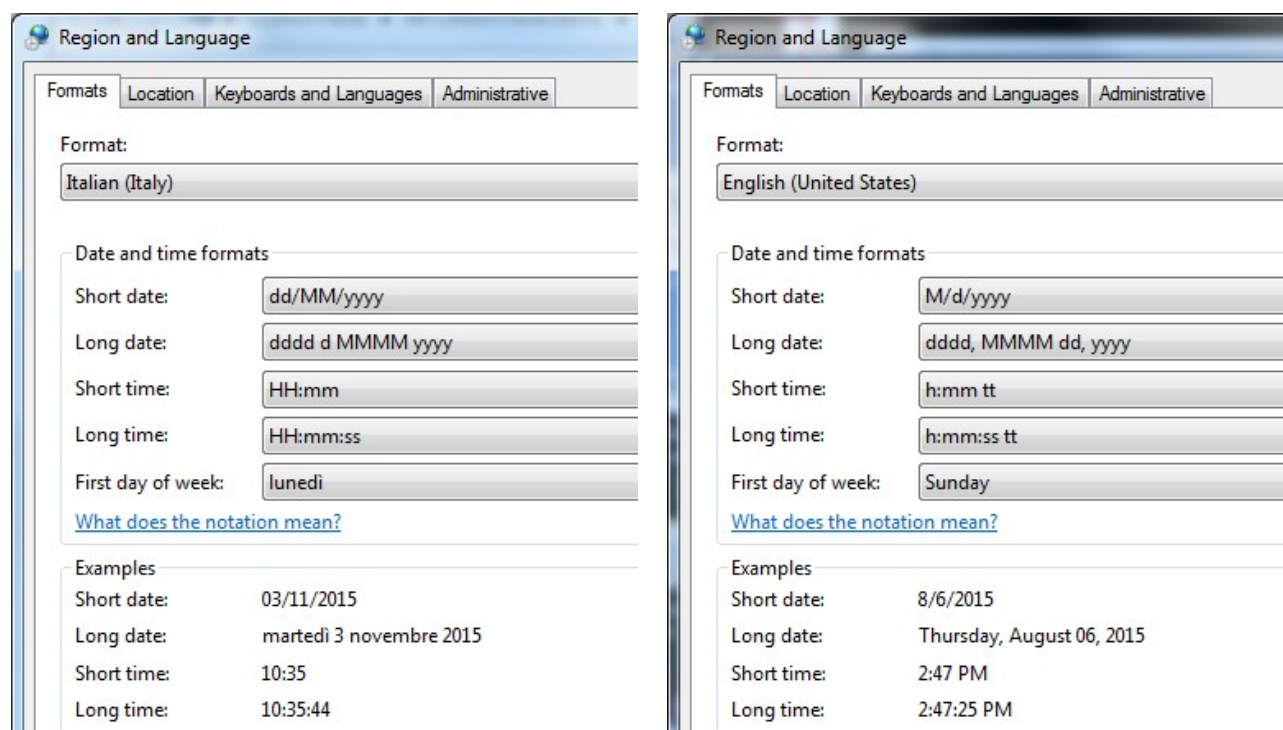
Region and Language

Formats | Location | Keyboards and Languages | Administrative

Format:
Italian (Italy)

Date and time formats
Short date: dd/MM/yyyy
Long date: dddd d MMMM yyyy
Short time: HH:mm
Long time: HH:mm:ss
First day of week: lunedì
What does the notation mean?

Examples
Short date: 03/11/2015
Long date: martedì 3 novembre 2015
Short time: 10:35
Long time: 10:35:44

Region and Language

Formats | Location | Keyboards and Languages | Administrative

Format:
English (United States)

Date and time formats
Short date: M/d/yyyy
Long date: dddd, MMMM dd, yyyy
Short time: h:mm tt
Long time: h:mm:ss tt
First day of week: Sunday
What does the notation mean?

Examples
Short date: 8/6/2015
Long date: Thursday, August 06, 2015
Short time: 2:47 PM
Long time: 2:47:25 PM